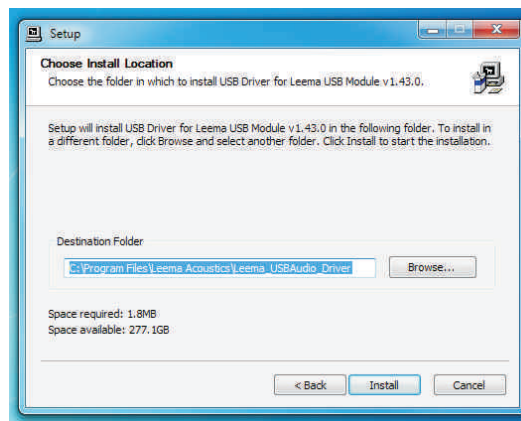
Setup

Choose Install Location

Choose the folder in which to install USB Driver for Leema USB Module v1.43.0.

Setup will install USB Driver for Leema USB Module v1.43.0 in the following folder. To install in a different folder, click Browse and select another folder. Click Install to start the installation.

Destination Folder

C:\Program Files\Leema Acoustics\Leema_USBAudio_Driver

Browse...

Space required: 1.8MB
Space available: 277.1GB

< Back

Install

Cancel